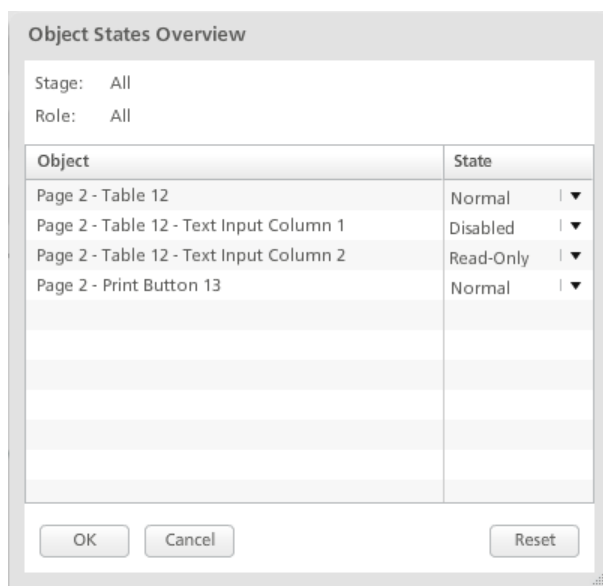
Object States Overview

Stage: All

Role: All

| Object | State |
|---|---|
| Page 2 - Table 12 | Normal |
| Page 2 - Table 12 - Text Input Column 1 | Disabled |
| Page 2 - Table 12 - Text Input Column 2 | Read-Only |
| Page 2 - Print Button 13 | Normal |

OK Cancel Reset